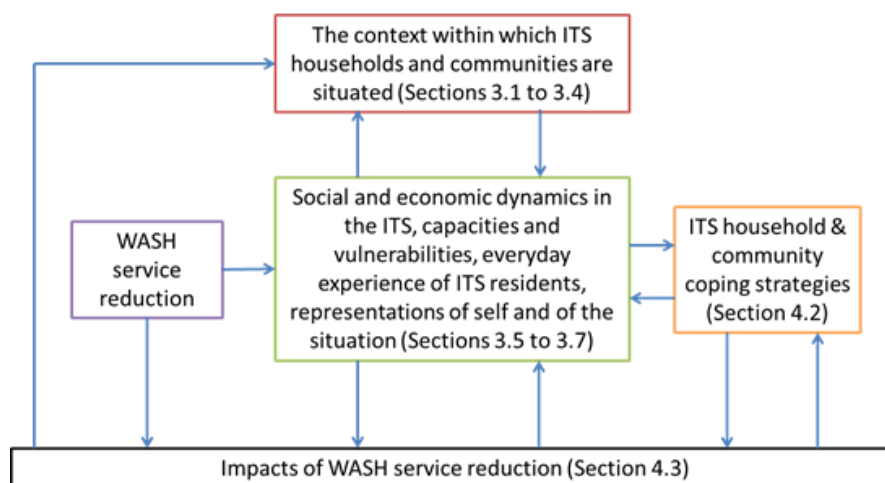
The context within which ITS households and communities are situated (Sections 3.1 to 3.4)

WASH service reduction

Social and economic dynamics in the ITS, capacities and vulnerabilities, everyday experience of ITS residents, representations of self and of the situation (Sections 3.5 to 3.7)

ITS household & community coping strategies (Section 4.2)

Impacts of WASH service reduction (Section 4.3)